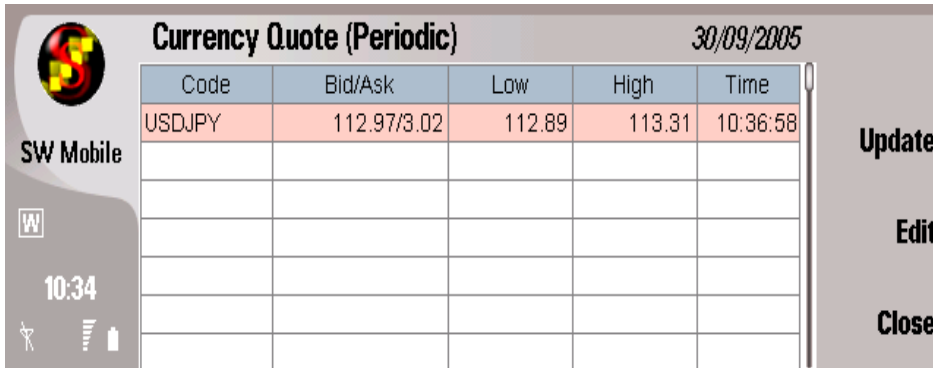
SW Mobile

W

10:34

Currency Quote (Periodic)

30/09/2005

| Code | Bid/Ask | Low | High | Time |
|---|---|---|---|---|
| USDJPY | 112.97/3.02 | 112.89 | 113.31 | 10:36:58 |
| | | | | |
| | | | | |
| | | | | |
| | | | | |
| | | | | |
| | | | | |

Update

Edit

Close